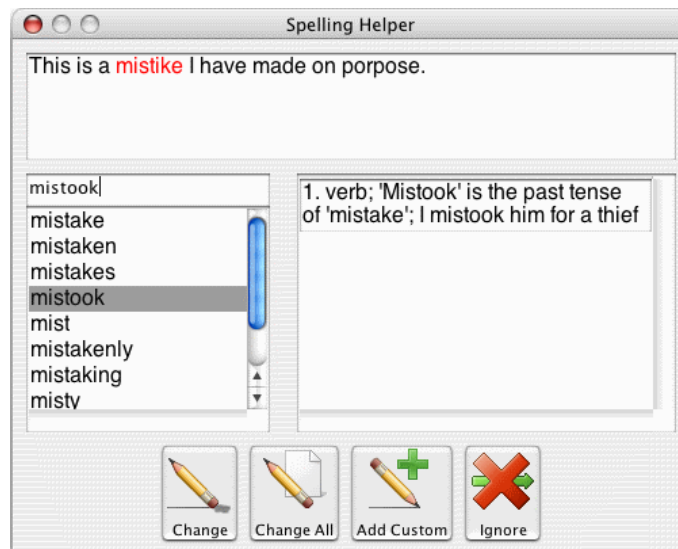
Spelling Helper

This is a mistike I have made on porpose.

mistook

mistake
mistaken
mistakes
mistook
mist
mistakenly
mistaking
misty

1. verb; 'Mistook' is the past tense of 'mistake'; I mistook him for a thief

Change
Change All
Add Custom
Ignore